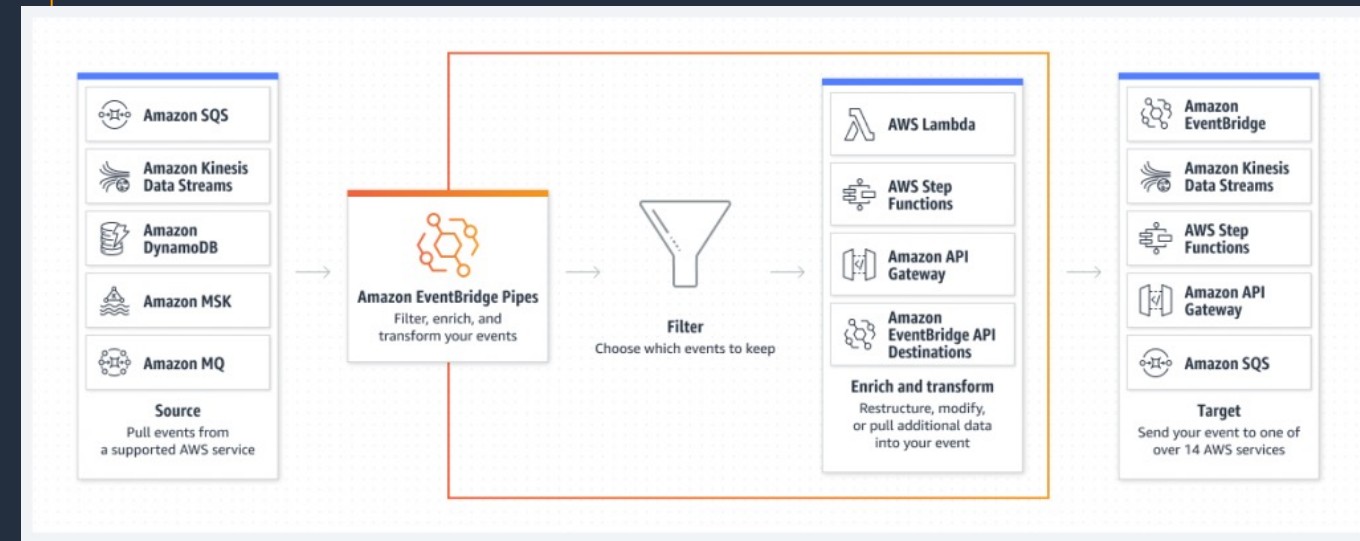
Amazon SQS

Amazon Kinesis Data Streams

Amazon DynamoDB

Amazon MSK

Amazon MQ

Source
Pull events from a supported AWS service

Amazon EventBridge Pipes
Filter, enrich, and transform your events

Filter
Choose which events to keep

AWS Lambda

AWS Step Functions

Amazon API Gateway

Amazon EventBridge API Destinations

Enrich and transform
Restructure, modify, or pull additional data into your event

Amazon EventBridge

Amazon Kinesis Data Streams

AWS Step Functions

Amazon API Gateway

Amazon SQS

Target
Send your event to one of over 14 AWS services